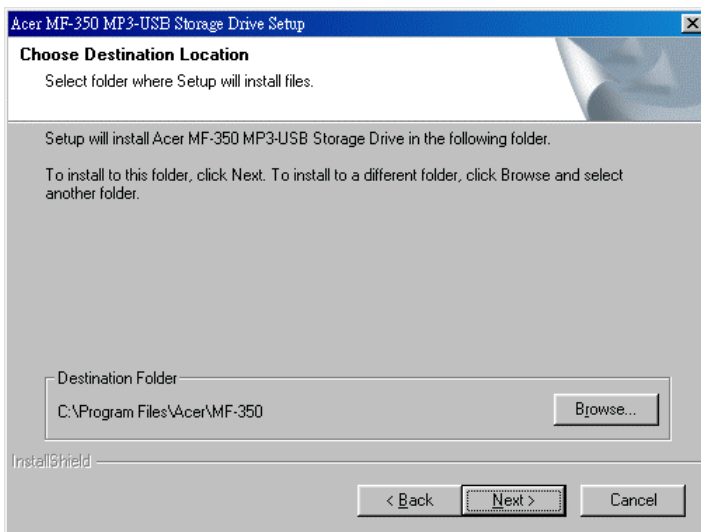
Acer MF-350 MP3-USB Storage Drive Setup

Choose Destination Location

Select folder where Setup will install files.

Setup will install Acer MF-350 MP3-USB Storage Drive in the following folder.

To install to this folder, click Next. To install to a different folder, click Browse and select another folder.

Destination Folder

C:\Program Files\Acer\MF-350

Browse...

InstallShield

< Back

Next >

Cancel